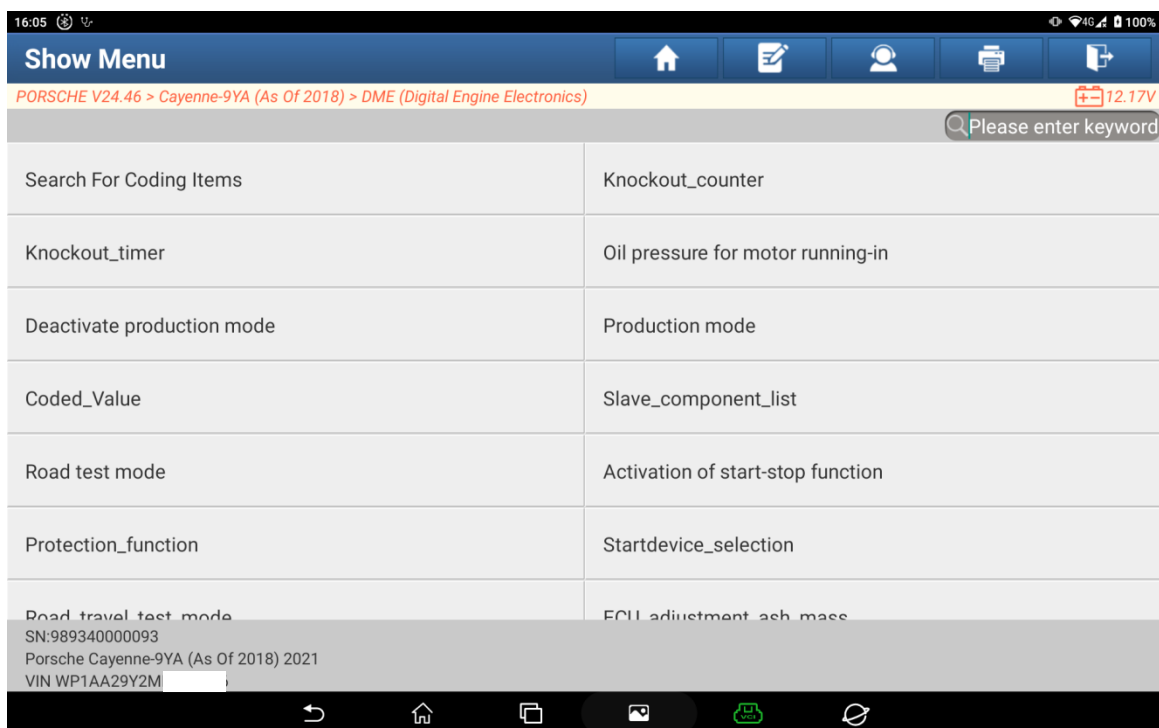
16:05

4G 100%

Show Menu

PORSCHE V24.46 > Cayenne-9YA (As Of 2018) > DME (Digital Engine Electronics)

12.17V

Please enter keyword

| | |
|---|---|
| Search For Coding Items | Knockout_counter |
| Knockout_timer | Oil pressure for motor running-in |
| Deactivate production mode | Production mode |
| Coded_Value | Slave_component_list |
| Road test mode | Activation of start-stop function |
| Protection_function | Startdevice_selection |
| Road_travel_test_mode | ECU_adjustment_ash_mass |

SN:989340000093
Porsche Cayenne-9YA (As Of 2018) 2021
VIN WP1AA29Y2M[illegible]

VCI